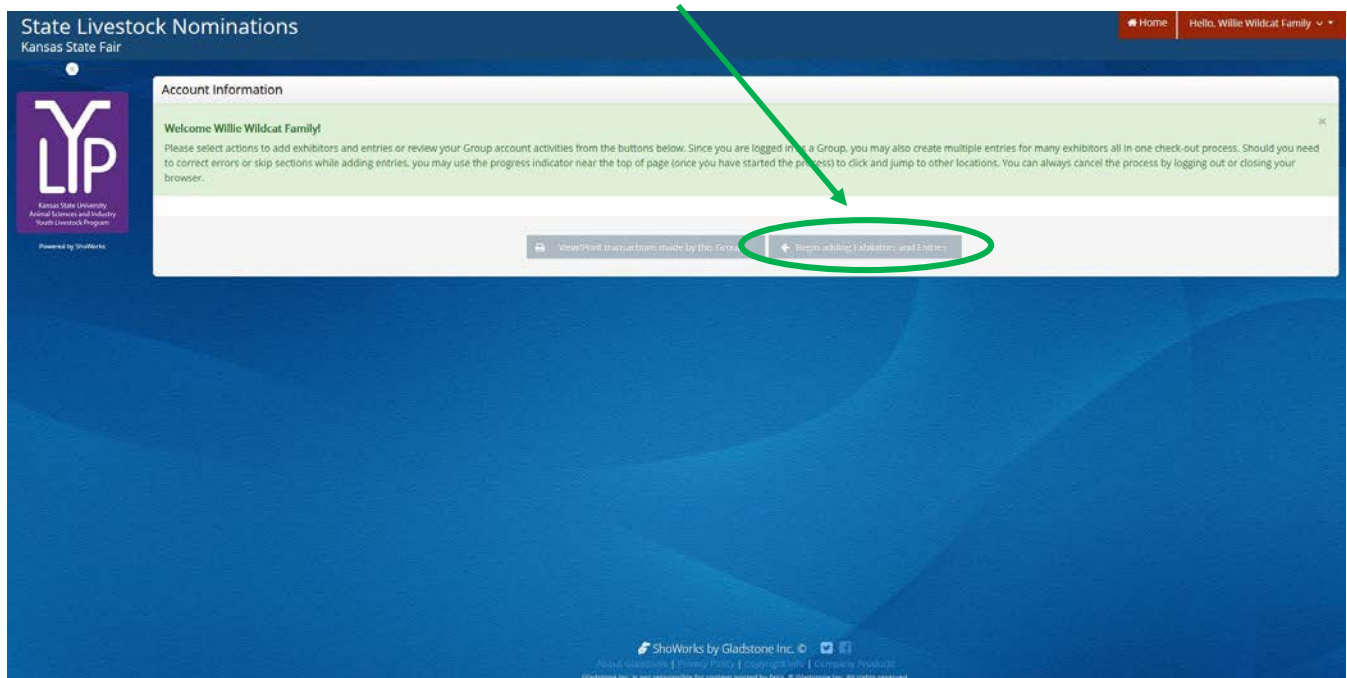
State Livestock Nominations
Kansas State Fair

Home | Hello, Willie Wildcat Family

LYP
Kansas State University
Animal Sciences and Industry
Youth Livestock Program

Powered by ShoWorks

Account Information

Welcome Willie Wildcat Family!

Please select actions to add exhibitors and entries or review your Group account activities from the buttons below. Since you are logged in as a Group, you may also create multiple entries for many exhibitors all in one check-out process. Should you need to correct errors or skip sections while adding entries, you may use the progress indicator near the top of page (once you have started the process) to click and jump to other locations. You can always cancel the process by logging out or closing your browser.

View/Print transactions made by this Group | Begin adding Exhibitors and Entries

ShoWorks by Gladstone Inc. ©
About Gladstone | Privacy Policy | Copyright Info | Company Products
Gladstone Inc. is not responsible for content posted by fairs. © Gladstone Inc. All rights reserved.